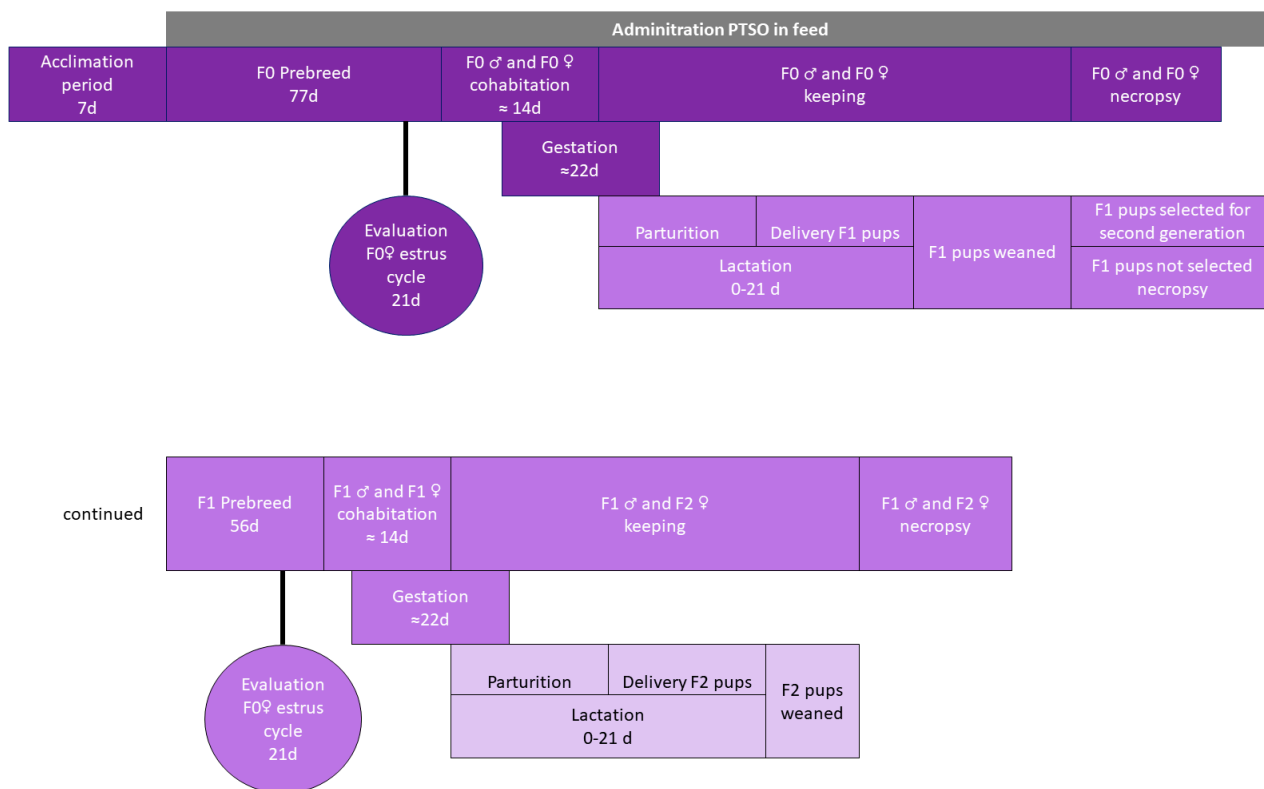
Admintration PTSO in feed

Acclimation period 7d

F0 Prebreed 77d

F0 ♂ and F0 ♀ cohabitation ≈ 14d

F0 ♂ and F0 ♀ keeping

F0 ♂ and F0 ♀ necropsy

Gestation ≈22d

Evaluation F0♀ estrus cycle 21d

Parturition

Delivery F1 pups

Lactation 0-21 d

F1 pups weaned

F1 pups selected for second generation

F1 pups not selected necropsy

continued

F1 Prebreed 56d

F1 ♂ and F1 ♀ cohabitation ≈ 14d

F1 ♂ and F2 ♀ keeping

F1 ♂ and F2 ♀ necropsy

Gestation ≈22d

Evaluation F0♀ estrus cycle 21d

Parturition

Delivery F2 pups

Lactation 0-21 d

F2 pups weaned